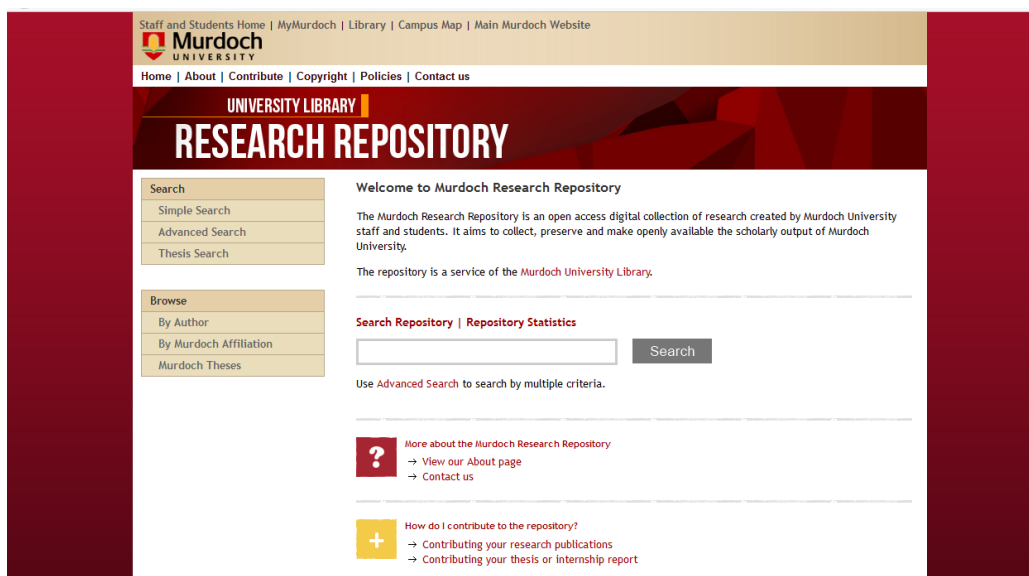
Staff and Students Home | MyMurdoch | Library | Campus Map | Main Murdoch Website

Murdoch UNIVERSITY

Home | About | Contribute | Copyright | Policies | Contact us

UNIVERSITY LIBRARY
RESEARCH REPOSITORY

Search
Simple Search
Advanced Search
Thesis Search

Browse
By Author
By Murdoch Affiliation
Murdoch Theses

Welcome to Murdoch Research Repository

The Murdoch Research Repository is an open access digital collection of research created by Murdoch University staff and students. It aims to collect, preserve and make openly available the scholarly output of Murdoch University.

The repository is a service of the Murdoch University Library.

Search Repository | Repository Statistics

Search

Use Advanced Search to search by multiple criteria.

?
More about the Murdoch Research Repository
→ View our About page
→ Contact us

+
How do I contribute to the repository?
→ Contributing your research publications
→ Contributing your thesis or internship report